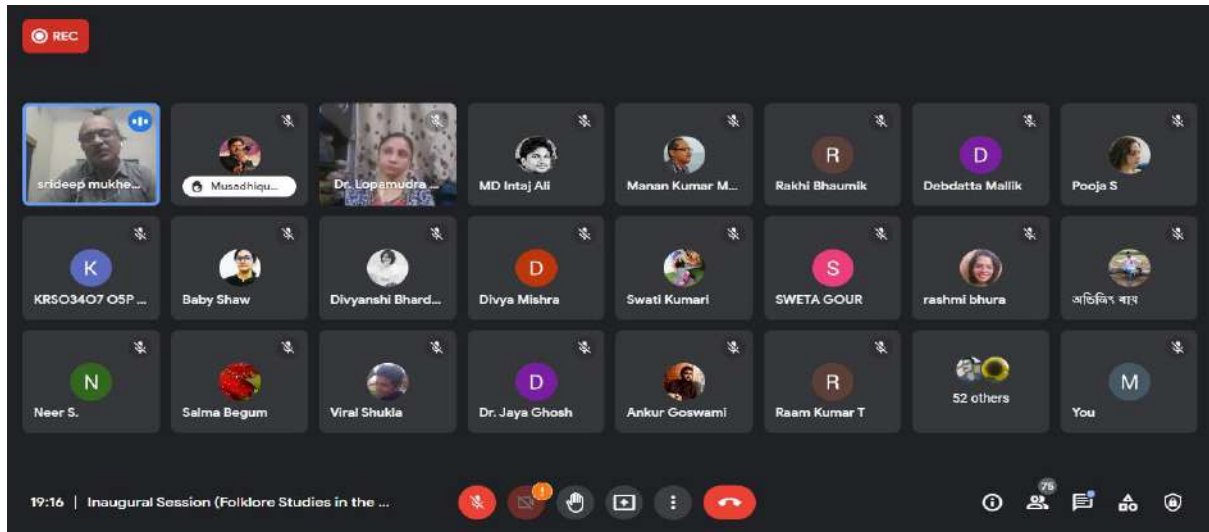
REC

srideep mukhe...
Musadhiqu...
Dr. Lopamudra ...
MD Intaj Ali
Manan Kumar M...
R
Rakhi Bhaumik
D
Debdatta Mallik
Pooja S

K
KRSO34O7 O5P ...
Baby Shaw
Divyanshi Bhard...
D
Divya Mishra
Swati Kumari
S
SWETA GOUR
rashmi bhura
অভিজিৎ রায়

N
Neer S.
Salma Begum
Viral Shukla
D
Dr. Jaya Ghosh
Ankur Goswami
R
Raam Kumar T
52 others
M
You

19:16 | Inaugural Session (Folklore Studies in the ...
76